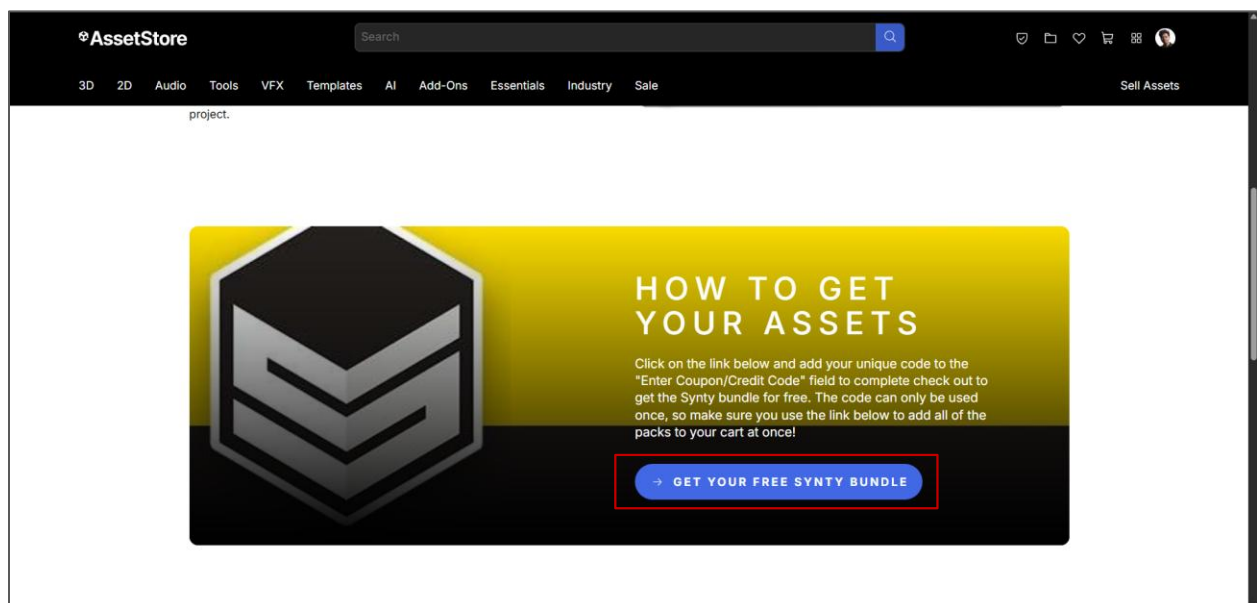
AssetStore

Search

3D 2D Audio Tools VFX Templates AI Add-Ons Essentials Industry Sale

Sell Assets

project.

HOW TO GET YOUR ASSETS

Click on the link below and add your unique code to the "Enter Coupon/Credit Code" field to complete check out to get the Synty bundle for free. The code can only be used once, so make sure you use the link below to add all of the packs to your cart at once!

→ GET YOUR FREE SYNTY BUNDLE